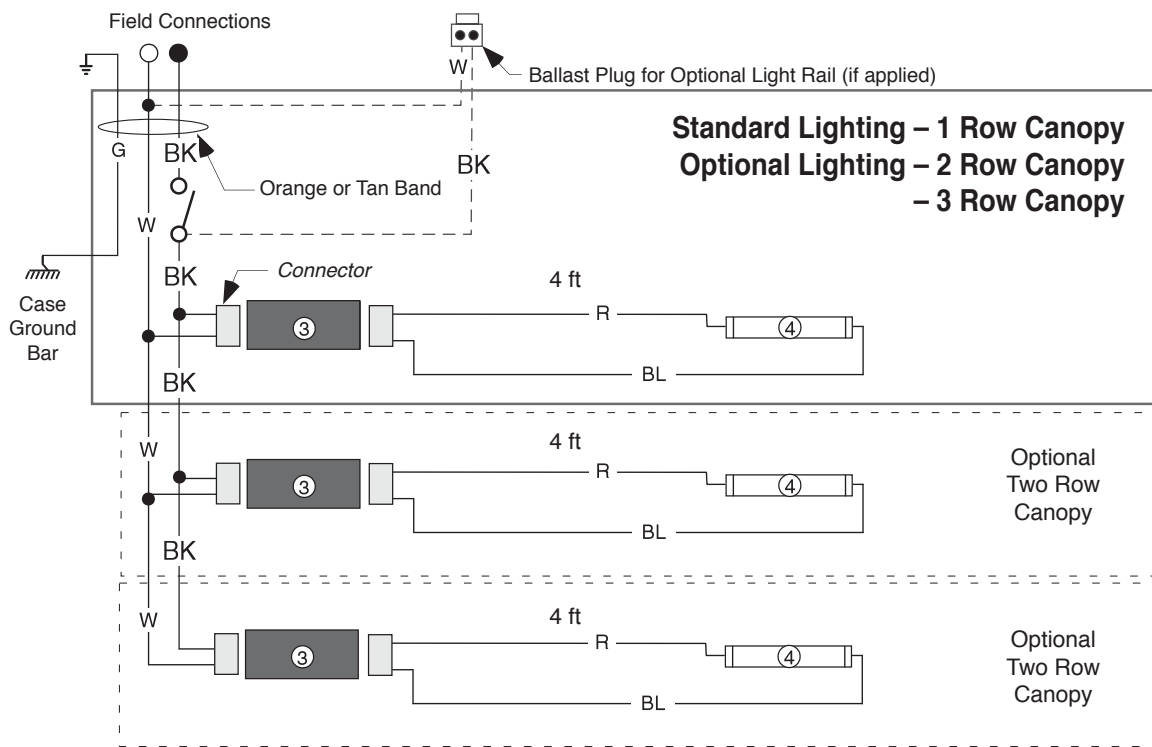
Field Connections

W

Ballast Plug for Optional Light Rail (if applied)

G

BK

Orange or Tan Band

BK

Standard Lighting – 1 Row Canopy
Optional Lighting – 2 Row Canopy
– 3 Row Canopy

W

BK

Connector

Case Ground Bar

4 ft

R

③

④

BL

BK

W

4 ft

R

③

④

BL

Optional Two Row Canopy

BK

W

4 ft

R

③

④

BL

Optional Two Row Canopy